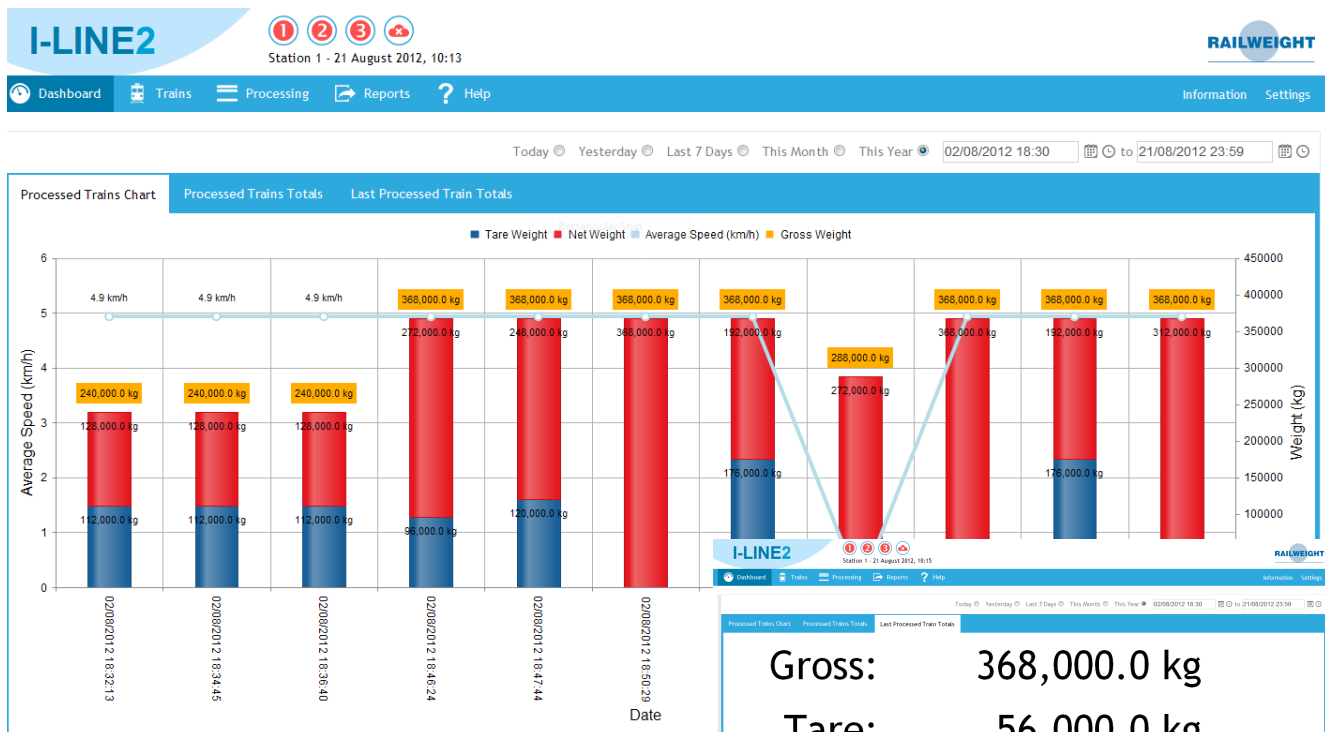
I-LINE2

1 2 3

Station 1 - 21 August 2012, 10:13

RAILWEIGHT

Dashboard Trains Processing Reports Help Information Settings

Today Yesterday Last 7 Days This Month This Year 02/08/2012 18:30 to 21/08/2012 23:59

Processed Trains Chart Processed Trains Totals Last Processed Train Totals

Tare Weight Net Weight Average Speed (km/h) Gross Weight

Average Speed (km/h)

Weight (kg)

6 5 4 3 2 1 0

450000 400000 350000 300000 250000 200000 150000 100000

4.9 km/h 4.9 km/h 4.9 km/h

240,000.0 kg 240,000.0 kg 240,000.0 kg 368,000.0 kg 368,000.0 kg 368,000.0 kg 368,000.0 kg 288,000.0 kg 368,000.0 kg 368,000.0 kg 368,000.0 kg

128,000.0 kg 128,000.0 kg 128,000.0 kg 272,000.0 kg 248,000.0 kg 368,000.0 kg 192,000.0 kg 272,000.0 kg 368,000.0 kg 192,000.0 kg 312,000.0 kg

112,000.0 kg 112,000.0 kg 112,000.0 kg 96,000.0 kg 120,000.0 kg 176,000.0 kg 176,000.0 kg

02/08/2012 18:32:13
02/08/2012 18:34:45
02/08/2012 18:36:40
02/08/2012 18:46:24
02/08/2012 18:47:44
02/08/2012 18:50:29

Date

I-LINE2

1 2 3

Station 1 - 21 August 2012, 10:15

RAILWEIGHT

Dashboard Trains Processing Reports Help Information Settings

Today Yesterday Last 7 Days This Month This Year 02/08/2012 18:30 to 21/08/2012 23:59

Processed Trains Chart Processed Trains Totals Last Processed Train Totals

Gross: 368,000.0 kg

Tare: 56,000.0 kg